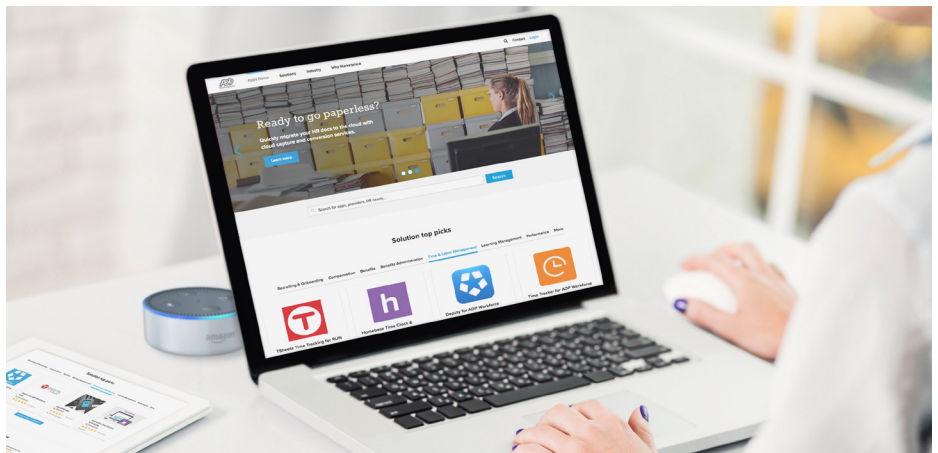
ADP Apps Home Solutions Industry Why Marketplace Contact Login

Ready to go paperless?

Quickly migrate your HR docs to the cloud with cloud capture and conversion services.

Learn more

Search for apps, providers, HR needs... Search

Solution top picks

Recruiting & Onboarding Compensation Benefits Benefits Administration Time & Labor Management Learning Management Performance More

TSheets Time Tracking for RUN

Homebase Time Clock &

Deputy for ADP Workforce

Time Tracker for ADP Workforce

amazon